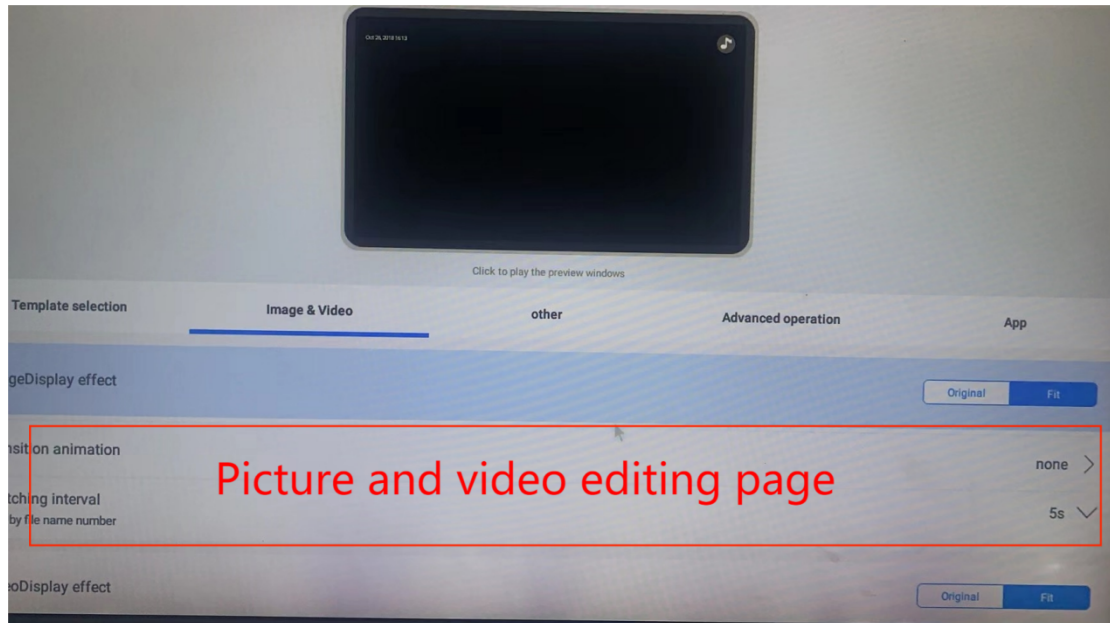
Oct 29, 2018 16:13

Click to play the preview windows

Template selection

Image & Video

other

Advanced operation

App

geDisplay effect

Original

Fit

nsition animation

Picture and video editing page

none

tching interval

by file name number

5s

eoDisplay effect

Original

Fit